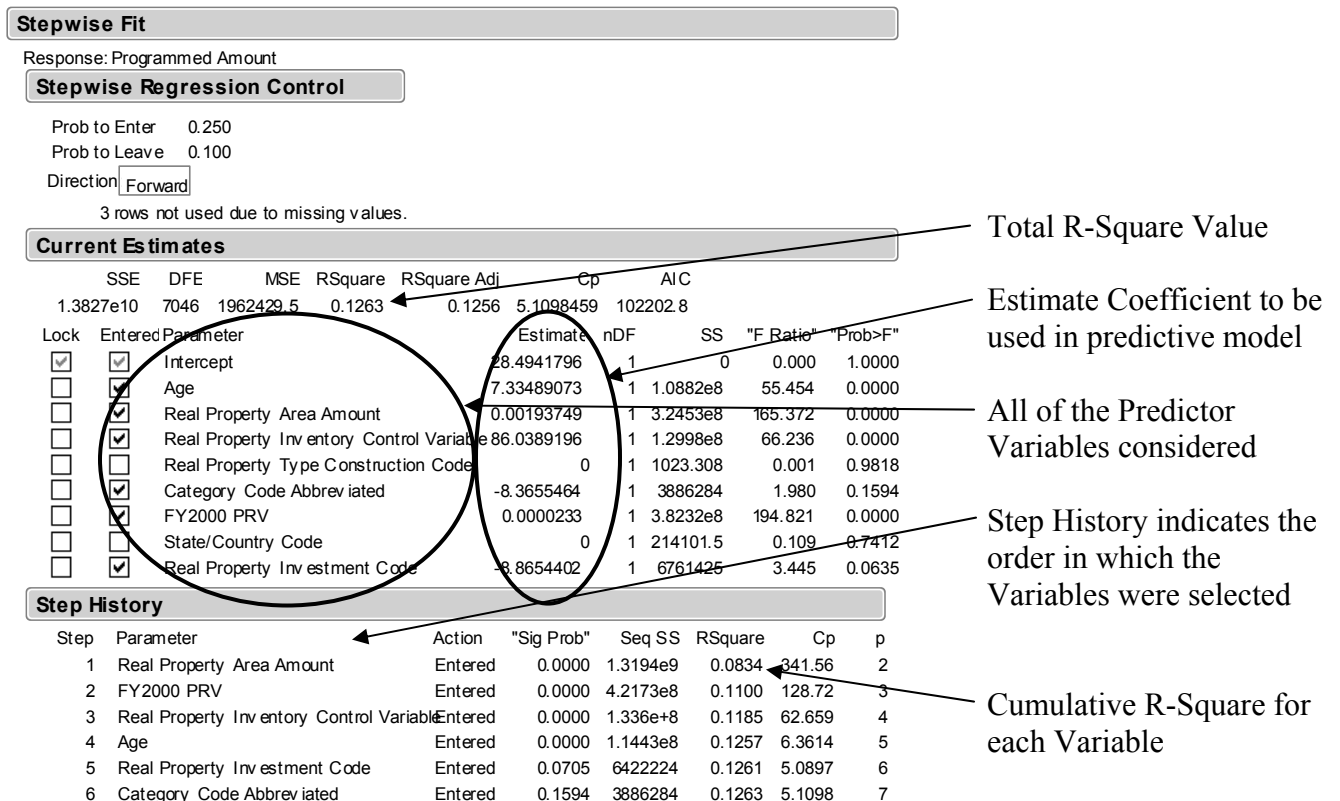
Stepwise Fit

Response: Programmed Amount

Stepwise Regression Control

Prob to Enter 0.250
Prob to Leave 0.100
Direction Forward

3 rows not used due to missing values.

Current Estimates

| SSE | DFE | MSE | RSquare | RSquare Adj | Cp | AIC |
|---|---|---|---|---|---|---|
| 1.3827e10 | 7046 | 1962429.5 | 0.1263 | 0.1256 | 5.1098459 | 102202.8 |

| Lock | Entered | Parameter | Estimate | nDF | SS | "F Ratio" | "Prob>F" |
|---|---|---|---|---|---|---|---|
| ☑ | ☑ | Intercept | 28.4941796 | 1 | 0 | 0.000 | 1.0000 |
| ☐ | ☑ | Age | 7.33489073 | 1 | 1.0882e8 | 55.454 | 0.0000 |
| ☐ | ☑ | Real Property Area Amount | 0.00193749 | 1 | 3.2453e8 | 165.372 | 0.0000 |
| ☐ | ☑ | Real Property Inventory Control Variable | 86.0389196 | 1 | 1.2998e8 | 66.236 | 0.0000 |
| ☐ | ☐ | Real Property Type Construction Code | 0 | 1 | 1023.308 | 0.001 | 0.9818 |
| ☐ | ☑ | Category Code Abbreviated | -8.3655464 | 1 | 3886284 | 1.980 | 0.1594 |
| ☐ | ☑ | FY2000 PRV | 0.0000233 | 1 | 3.8232e8 | 194.821 | 0.0000 |
| ☐ | ☐ | State/Country Code | 0 | 1 | 214101.5 | 0.109 | 0.7412 |
| ☐ | ☑ | Real Property Investment Code | -8.8654402 | 1 | 6761425 | 3.445 | 0.0635 |

Step History

| Step | Parameter | Action | "Sig Prob" | Seq SS | RSquare | Cp | p |
|---|---|---|---|---|---|---|---|
| 1 | Real Property Area Amount | Entered | 0.0000 | 1.3194e9 | 0.0834 | 341.56 | 2 |
| 2 | FY2000 PRV | Entered | 0.0000 | 4.2173e8 | 0.1100 | 128.72 | 3 |
| 3 | Real Property Inventory Control Variable | Entered | 0.0000 | 1.336e+8 | 0.1185 | 62.659 | 4 |
| 4 | Age | Entered | 0.0000 | 1.1443e8 | 0.1257 | 6.3614 | 5 |
| 5 | Real Property Investment Code | Entered | 0.0705 | 6422224 | 0.1261 | 5.0897 | 6 |
| 6 | Category Code Abbreviated | Entered | 0.1594 | 3886284 | 0.1263 | 5.1098 | 7 |

Total R-Square Value

Estimate Coefficient to be used in predictive model

All of the Predictor Variables considered

Step History indicates the order in which the Variables were selected

Cumulative R-Square for each Variable